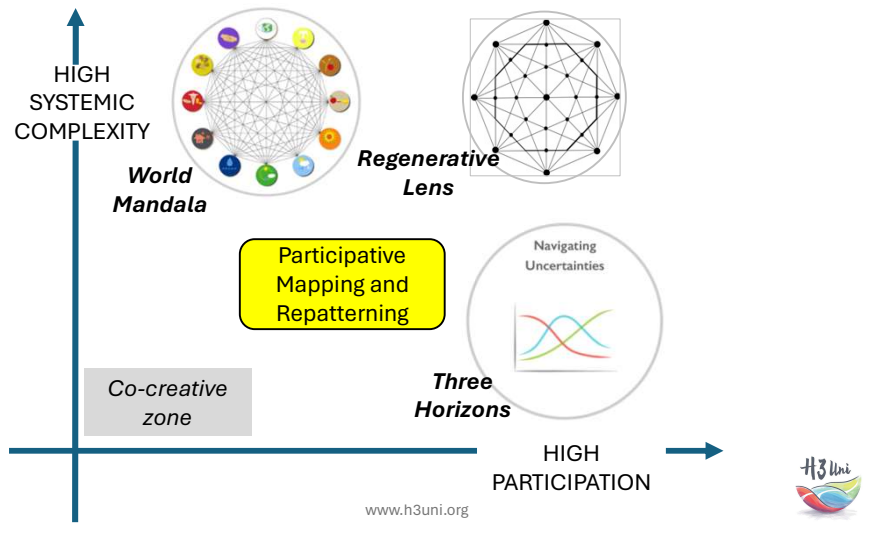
HIGH SYSTEMIC COMPLEXITY

World Mandala

Regenerative Lens

Participative Mapping and Repatterning

Navigating Uncertainties

Three Horizons

Co-creative zone

HIGH PARTICIPATION

www.h3uni.org

H3 Uni